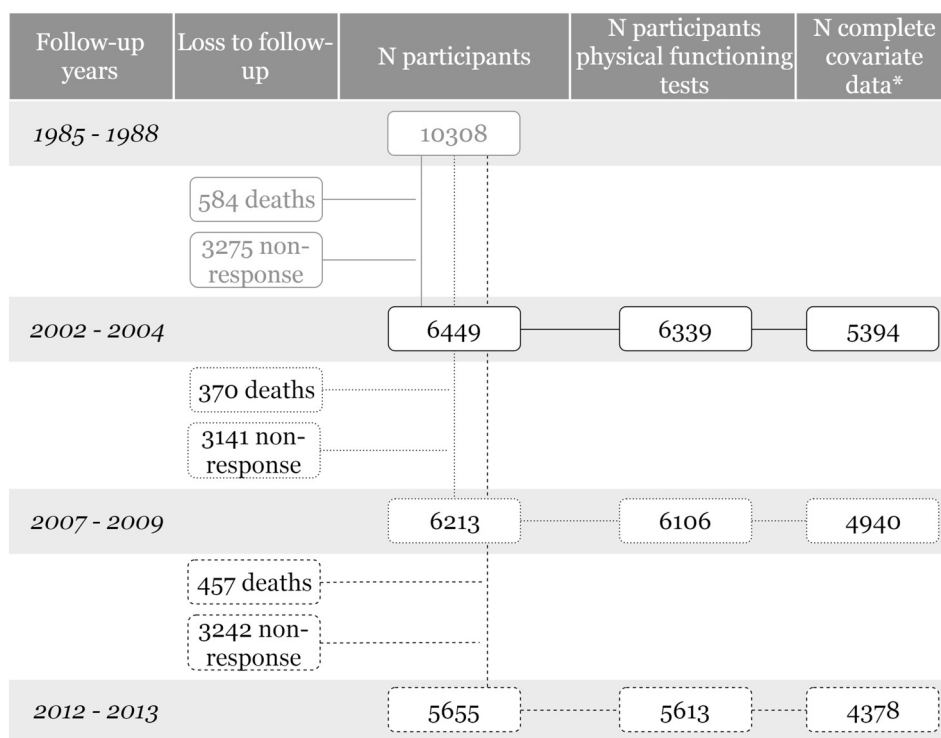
| Follow-up years | Loss to follow-up | N participants | N participants physical functioning tests | N complete covariate data* |
|---|---|---|---|---|
| *1985 - 1988* | | 10308 | | |
| | 584 deaths | | | |
| | 3275 non-response | | | |
| *2002 - 2004* | | 6449 | 6339 | 5394 |
| | 370 deaths | | | |
| | 3141 non-response | | | |
| *2007 - 2009* | | 6213 | 6106 | 4940 |
| | 457 deaths | | | |
| | 3242 non-response | | | |
| *2012 - 2013* | | 5655 | 5613 | 4378 |